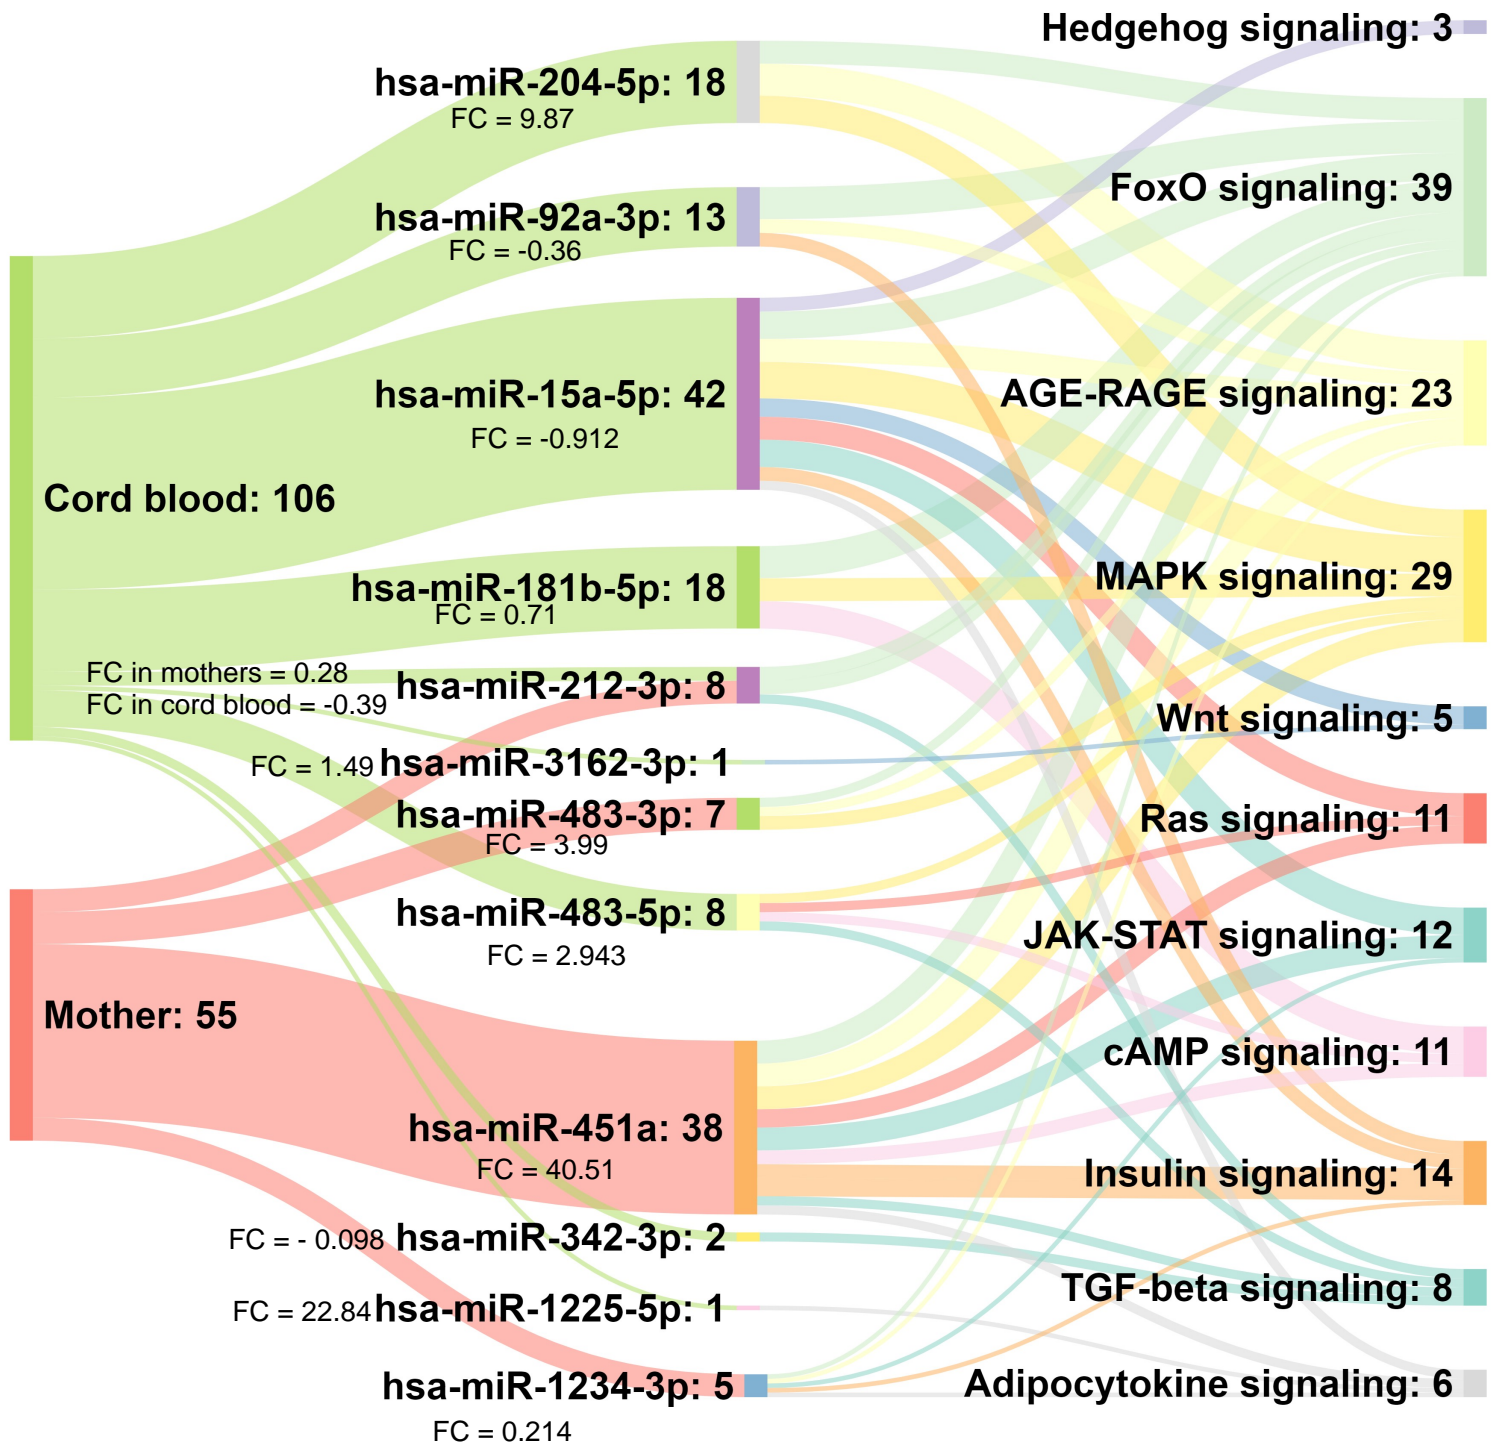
Hedgehog signaling: 3

hsa-miR-204-5p: 18
FC = 9.87

FoxO signaling: 39

hsa-miR-92a-3p: 13
FC = -0.36

hsa-miR-15a-5p: 42
FC = -0.912

AGE-RAGE signaling: 23

Cord blood: 106

hsa-miR-181b-5p: 18
FC = 0.71

MAPK signaling: 29

FC in mothers = 0.28
FC in cord blood = -0.39
hsa-miR-212-3p: 8

Wnt signaling: 5

FC = 1.49 hsa-miR-3162-3p: 1

hsa-miR-483-3p: 7
FC = 3.99

Ras signaling: 11

hsa-miR-483-5p: 8
FC = 2.943

JAK-STAT signaling: 12

Mother: 55

cAMP signaling: 11

hsa-miR-451a: 38
FC = 40.51

Insulin signaling: 14

FC = - 0.098 hsa-miR-342-3p: 2

TGF-beta signaling: 8

FC = 22.84 hsa-miR-1225-5p: 1

hsa-miR-1234-3p: 5
FC = 0.214

Adipocytokine signaling: 6